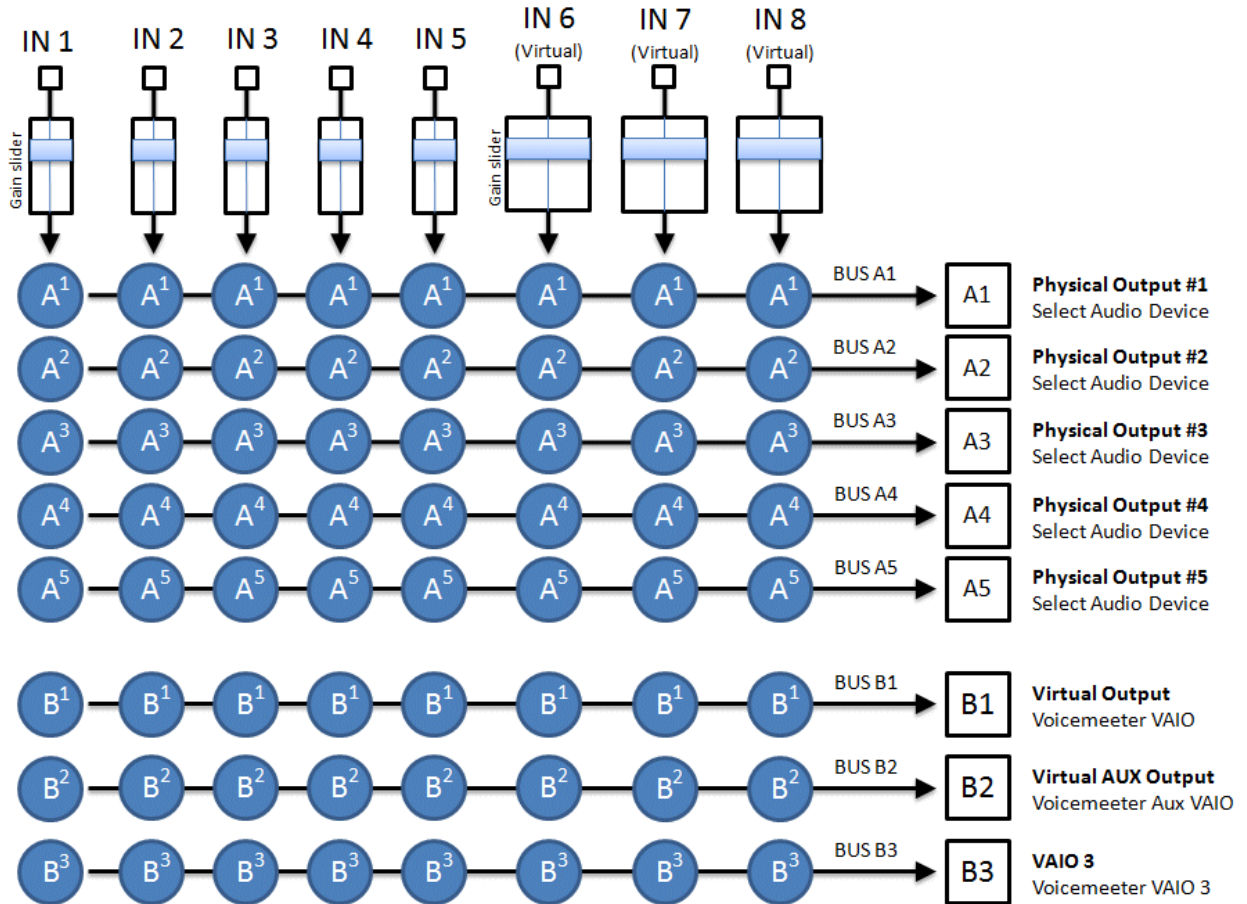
IN 1 IN 2 IN 3 IN 4 IN 5 IN 6 (Virtual) IN 7 (Virtual) IN 8 (Virtual)

Gain slider

Gain slider

$A^1$ $A^1$ $A^1$ $A^1$ $A^1$ $A^1$ $A^1$ $A^1$ BUS A1 A1 **Physical Output #1** Select Audio Device

$A^2$ $A^2$ $A^2$ $A^2$ $A^2$ $A^2$ $A^2$ $A^2$ BUS A2 A2 **Physical Output #2** Select Audio Device

$A^3$ $A^3$ $A^3$ $A^3$ $A^3$ $A^3$ $A^3$ $A^3$ BUS A3 A3 **Physical Output #3** Select Audio Device

$A^4$ $A^4$ $A^4$ $A^4$ $A^4$ $A^4$ $A^4$ $A^4$ BUS A4 A4 **Physical Output #4** Select Audio Device

$A^5$ $A^5$ $A^5$ $A^5$ $A^5$ $A^5$ $A^5$ $A^5$ BUS A5 A5 **Physical Output #5** Select Audio Device

$B^1$ $B^1$ $B^1$ $B^1$ $B^1$ $B^1$ $B^1$ $B^1$ BUS B1 B1 **Virtual Output** Voicemeeter VAIO

$B^2$ $B^2$ $B^2$ $B^2$ $B^2$ $B^2$ $B^2$ $B^2$ BUS B2 B2 **Virtual AUX Output** Voicemeeter Aux VAIO

$B^3$ $B^3$ $B^3$ $B^3$ $B^3$ $B^3$ $B^3$ $B^3$ BUS B3 B3 **VAIO 3** Voicemeeter VAIO 3